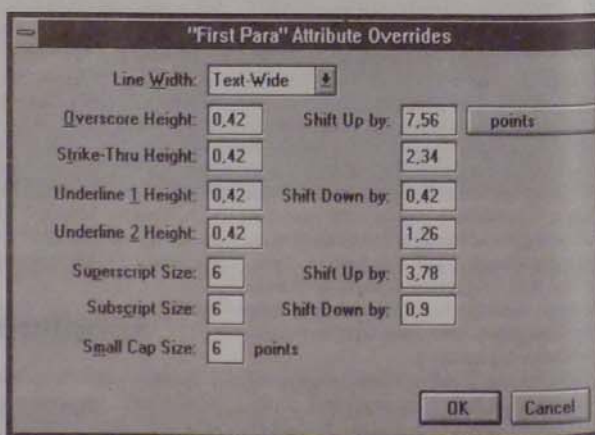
"First Para" Attribute Overrides

Line Width: Text-Wide

Overscore Height: 0,42 Shift Up by: 7,56 points

Strike-Thru Height: 0,42 2,34

Underline 1 Height: 0,42 Shift Down by: 0,42

Underline 2 Height: 0,42 1,26

Superscript Size: 6 Shift Up by: 3,78

Subscript Size: 6 Shift Down by: 0,9

Small Cap Size: 6 points

OK Cancel